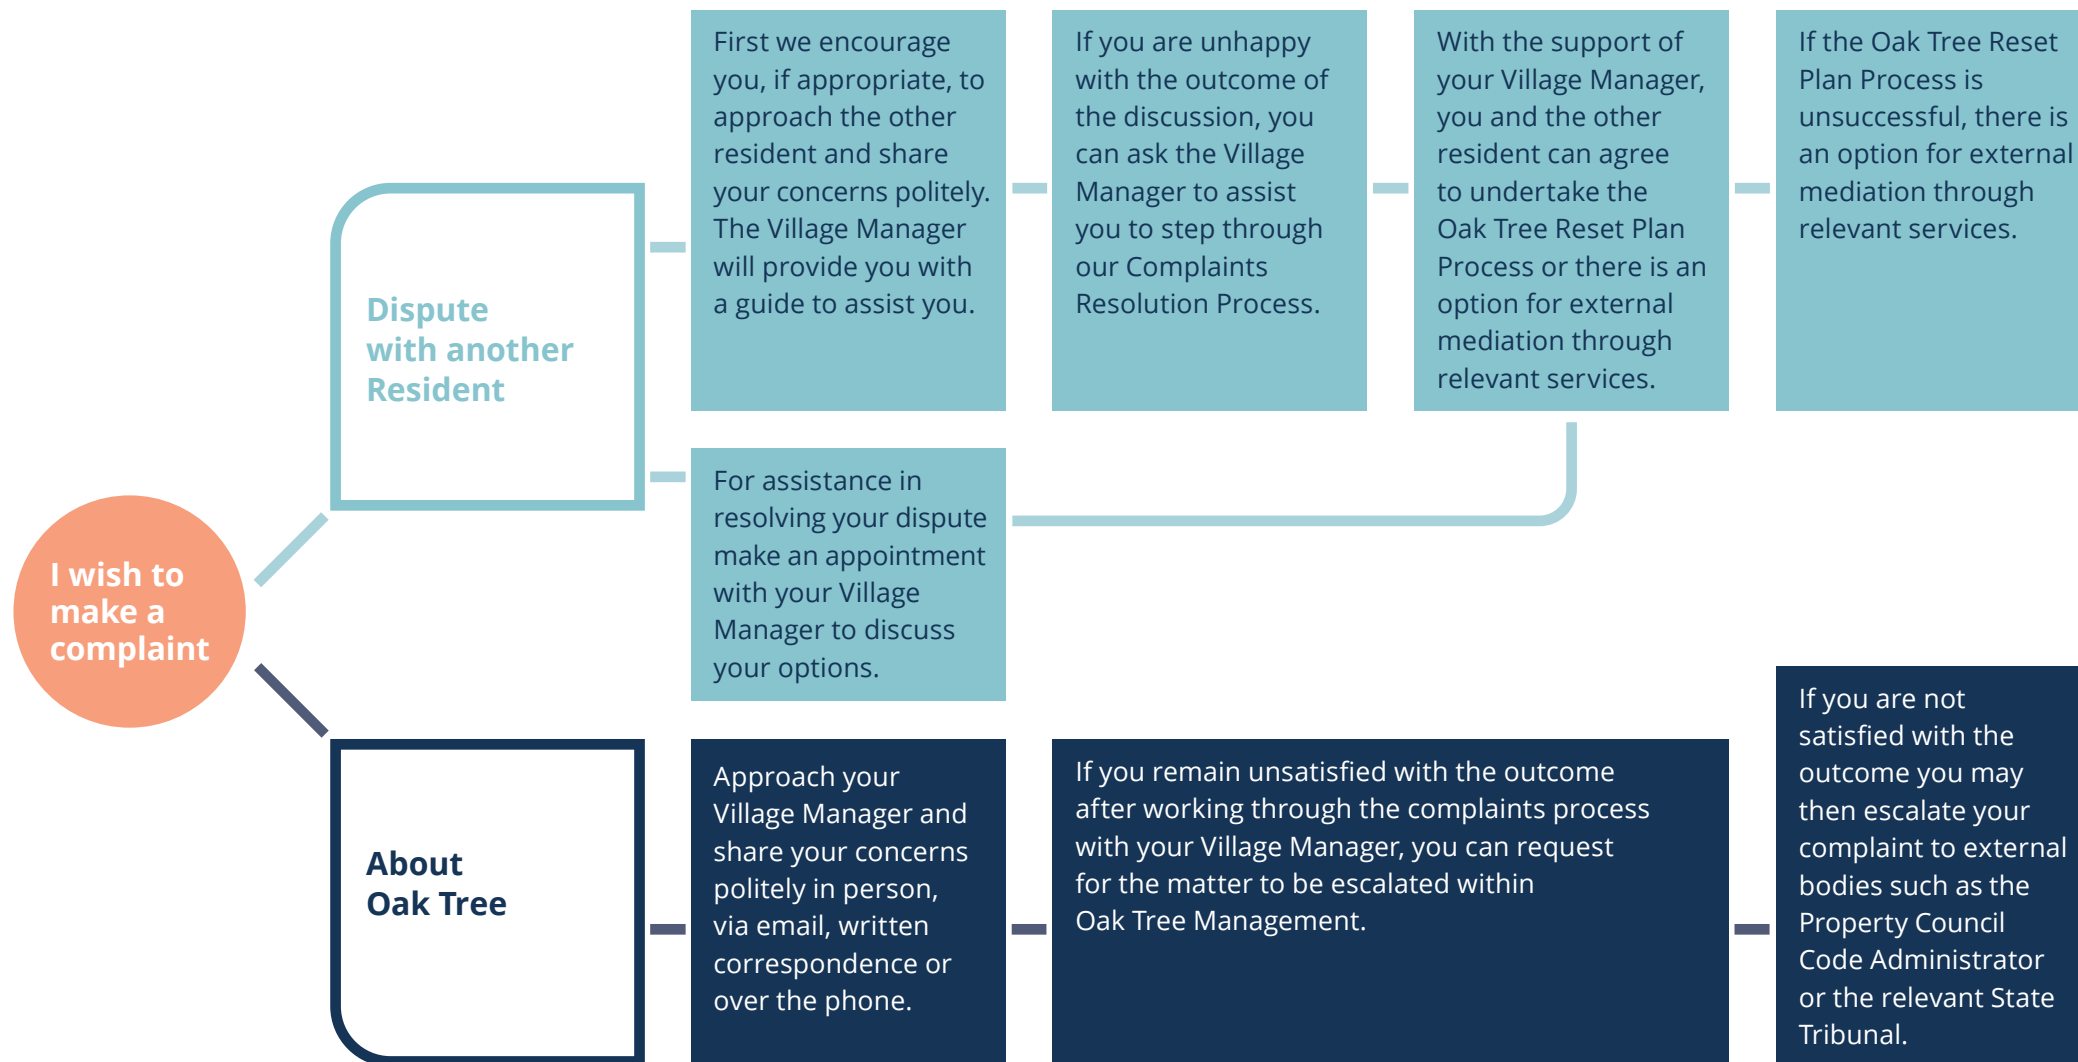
I wish to make a complaint

Dispute with another Resident

First we encourage you, if appropriate, to approach the other resident and share your concerns politely. The Village Manager will provide you with a guide to assist you.

If you are unhappy with the outcome of the discussion, you can ask the Village Manager to assist you to step through our Complaints Resolution Process.

With the support of your Village Manager, you and the other resident can agree to undertake the Oak Tree Reset Plan Process or there is an option for external mediation through relevant services.

If the Oak Tree Reset Plan Process is unsuccessful, there is an option for external mediation through relevant services.

For assistance in resolving your dispute make an appointment with your Village Manager to discuss your options.

About Oak Tree

Approach your Village Manager and share your concerns politely in person, via email, written correspondence or over the phone.

If you remain unsatisfied with the outcome after working through the complaints process with your Village Manager, you can request for the matter to be escalated within Oak Tree Management.

If you are not satisfied with the outcome you may then escalate your complaint to external bodies such as the Property Council Code Administrator or the relevant State Tribunal.